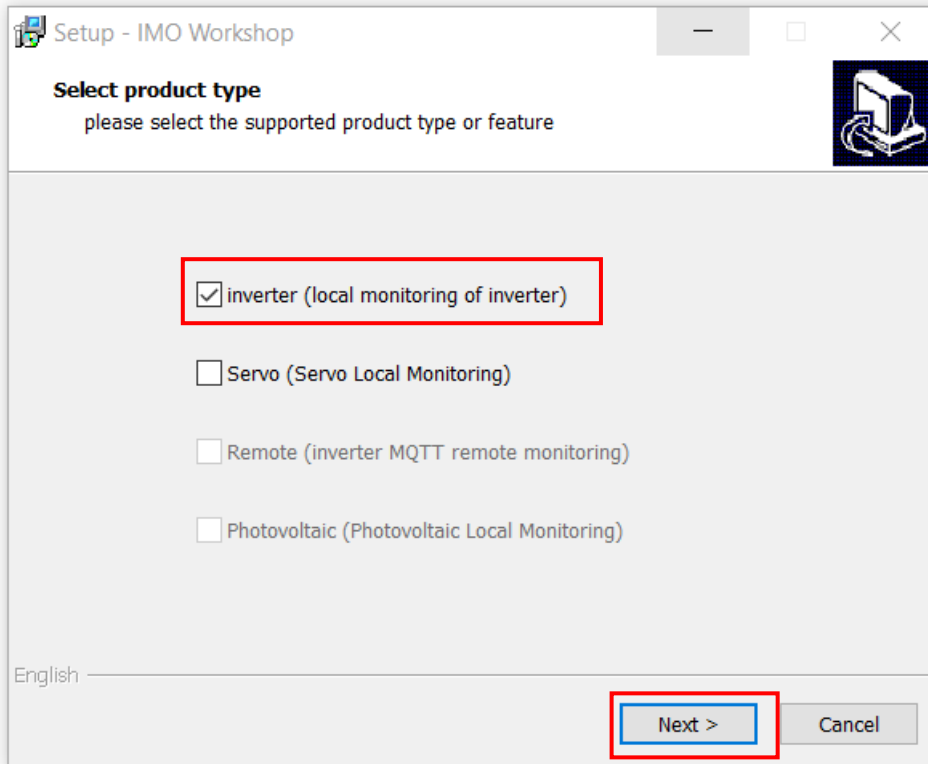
Setup - IMO Workshop

Select product type
please select the supported product type or feature

inverter (local monitoring of inverter)

Servo (Servo Local Monitoring)

Remote (inverter MQTT remote monitoring)

Photovoltaic (Photovoltaic Local Monitoring)

English

Next >
Cancel